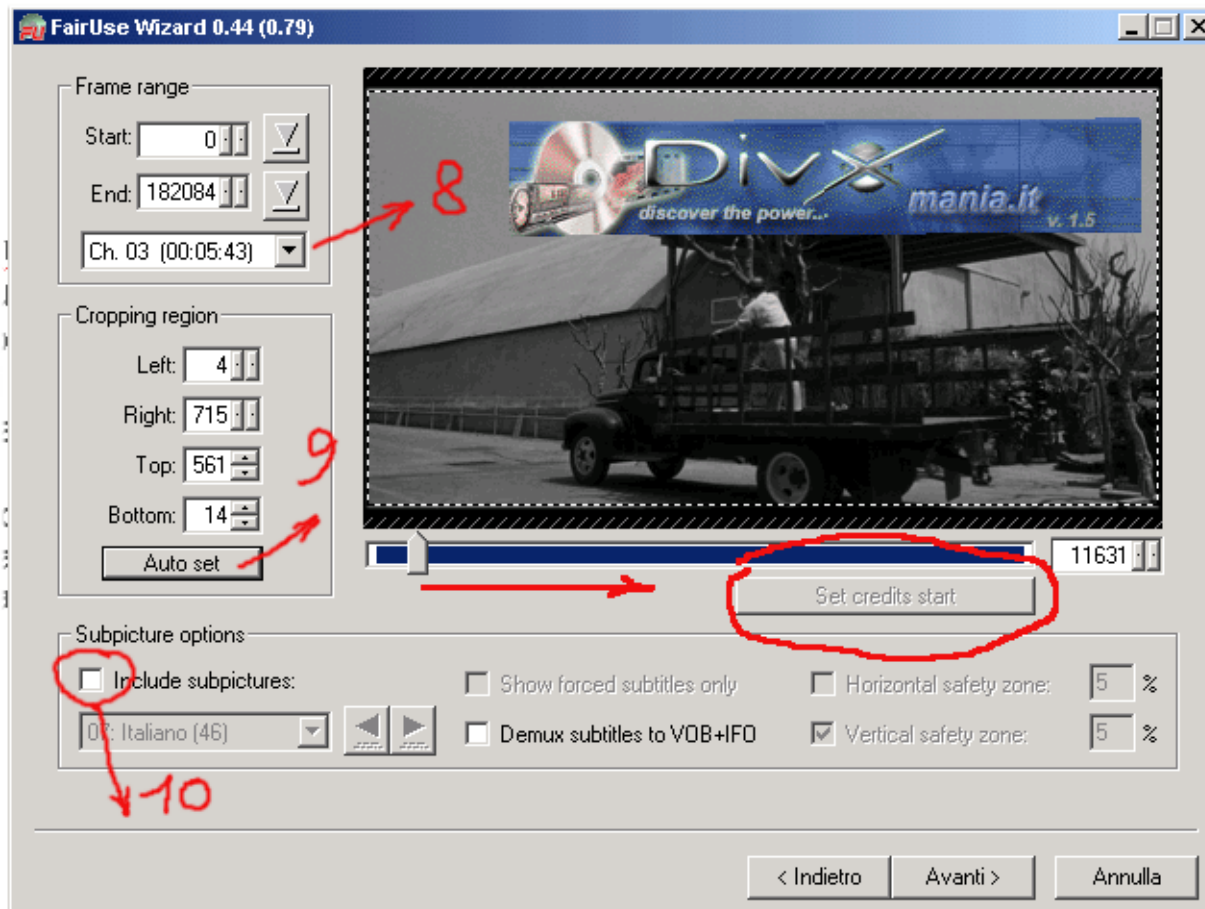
FU FairUse Wizard 0.44 (0.79)

Frame range

Start: 0

End: 182084

Ch. 03 (00:05:43)

8

Cropping region

Left: 4

Right: 715

Top: 561

Bottom: 14

9

Auto set

DivX mania.it discover the power... v. 1.5

11631

Set credits start

Subpicture options

Include subpictures:

0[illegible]: Italiano (46)

Show forced subtitles only

Demux subtitles to VOB+IFO

Horizontal safety zone: 5 %

Vertical safety zone: 5 %

10

< Indietro

Avanti >

Annulla